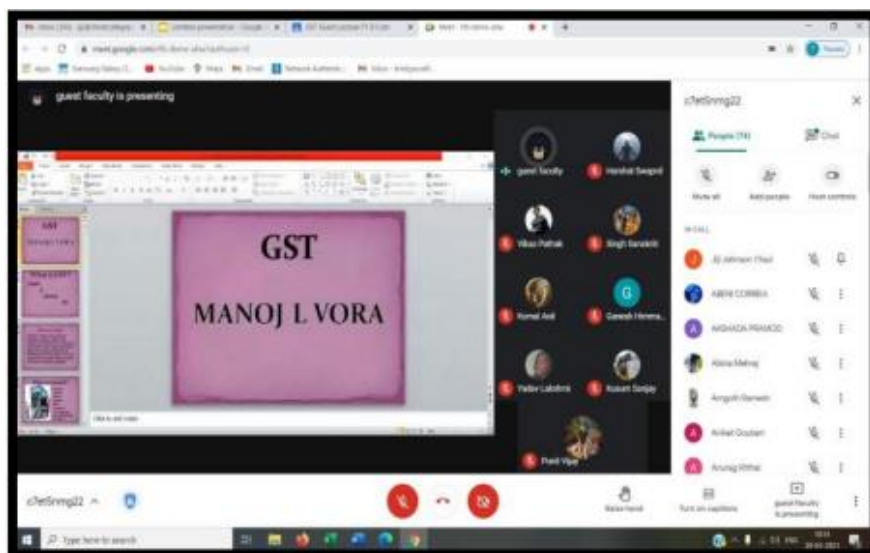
guest faculty is presenting

GST

MANOJ L VORA

Click to add notes

guest faculty

Harshal Swapnil

Vikas Pathak

Singh Sanskriti

Komal Anil

Ganesh Hinma

Yadav Lakshmi

Kusum Sanjay

Preeti Vijay

c7et5nmg22

People (74)

Chat

Mute all

Add people

Host controls

IN CALL

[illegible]

ABENI CORREA

AKSHADA PRAMOD

Alisha Mehraj

Amgoth Ramesh

Aniket Goutam

Anurag Ritha

c7et5nmg22 ^

Raise hand

Turn on captions

guest faculty is presenting

Type here to search